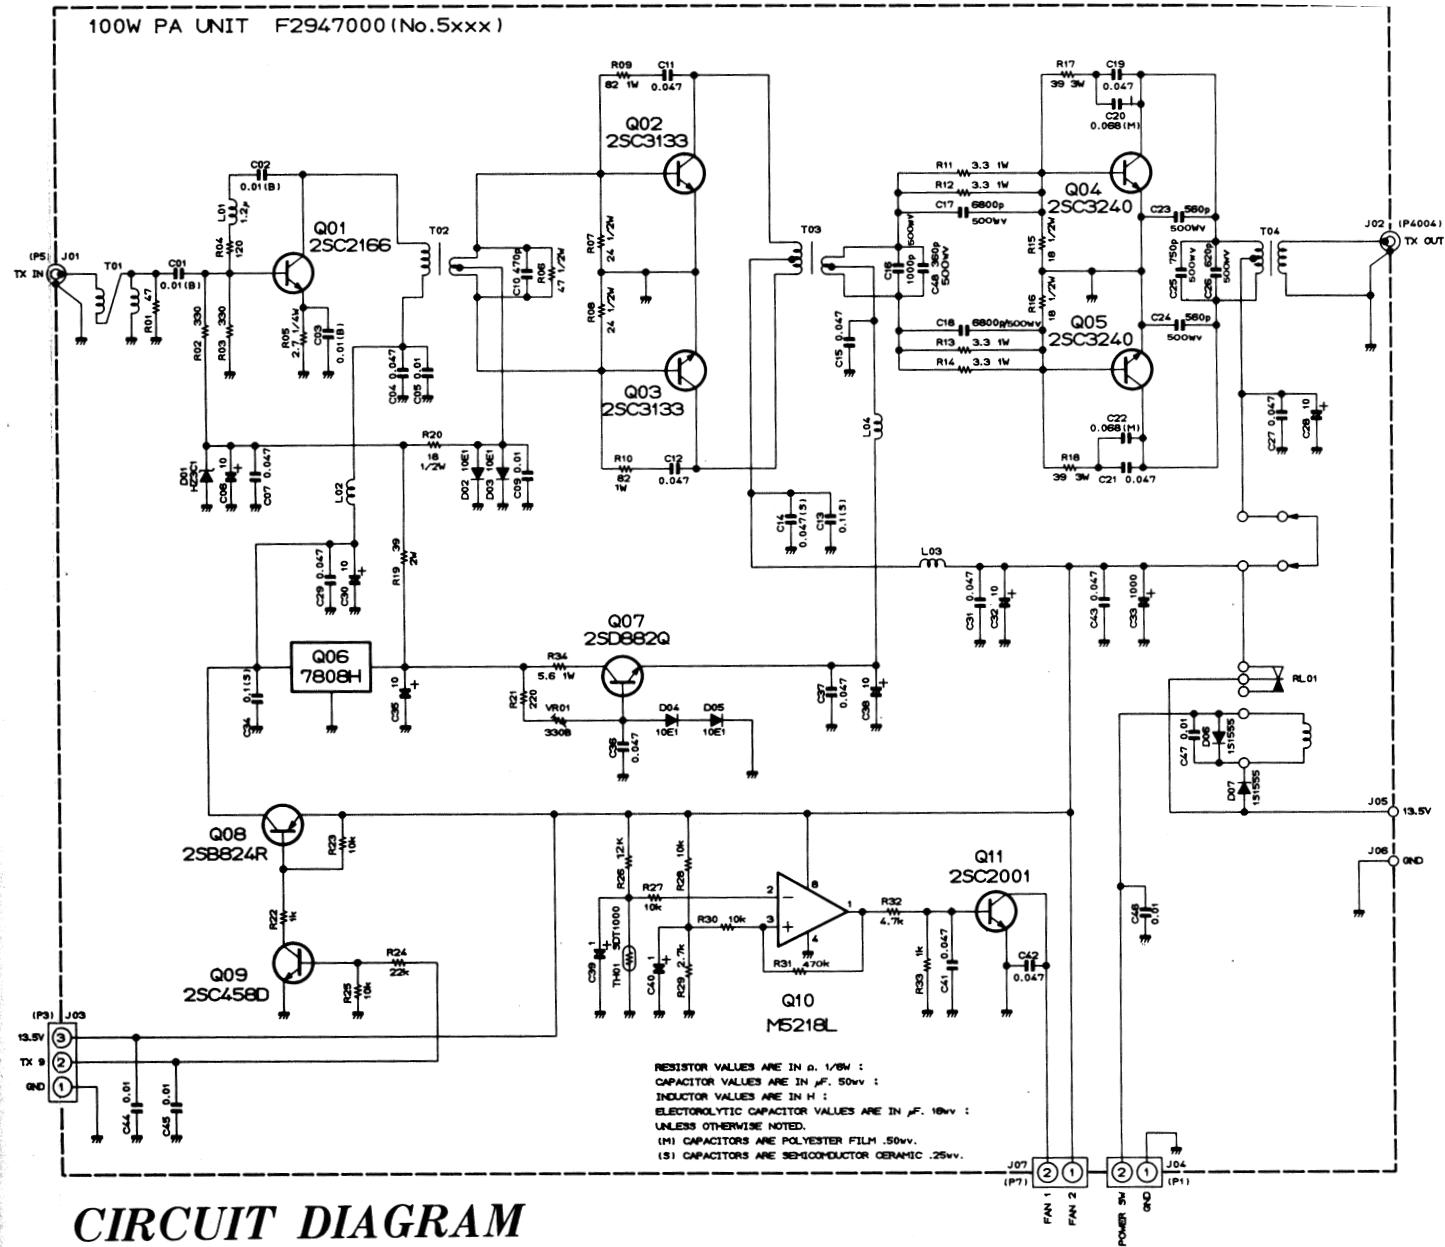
100W PA UNIT F2947000(No.5xxx)

R09 82 1W
C11 0.047
Q02 2SC3133
R17 39 3W
C19 0.047
C20 0.068(M)
C02 0.01(B)
L01 1.2μ
R04 120
Q01 2SC2166
T02
R11 3.3 1W
R12 3.3 1W
C17 6800p 500WV
Q04 2SC3240
C23 560p 500WV
J02 (P4004) TX OUT
(P5) J01 TX IN
T01
C01 0.01(B)
R01 47
R02 330
R03 330
R05 2.7 1/4W
C03 0.01(B)
C10 470p
R06 47 1/2W
R07 24 1/2W
R08 24 1/2W
T03
C16 1000p 500WV
C48 360p 500WV
R15 18 1/2W
R16 18 1/2W
C25 750p 500WV
C26 620p 500WV
T04
C15 0.047
C18 6800p 500WV
Q05 2SC3240
C24 560p 500WV
R13 3.3 1W
R14 3.3 1W
C04 0.047
C05 0.01
Q03 2SC3133
R20 18 1/2W
C27 0.047
C28 10
C22 0.068(M)
L04
D01 HZ3C1
C06 10
C07 0.047
D02 10E1
D03 10E1
C09 0.01
R10 82 1W
C12 0.047
R18 39 3W
C21 0.047
L02
C14 0.047(S)
C13 0.1(S)
L03
C29 0.047
C30 10
R19 39 2W
C31 0.047
C32 10
C43 0.047
C33 1000
Q07 2SD882Q
Q06 7808H
R34 5.6 1W
C34 0.1(S)
C35 10
R21 220
VR01 330B
C36 0.047
D04 10E1
D05 10E1
C37 0.047
C38 10
RL01
C47 0.01
D06 1S1555
D07 1S1555
J05 13.5V
J06 GND
Q08 2SB824R
R23 10k
R26 12K
R28 10k
Q11 2SC2001
R27 10k
R22 1k
R30 10k
R32 4.7k
C46 0.01
C39 1
TH01 SDT1000
C40 1
R29 2.7k
R31 470k
R33 1k
C41 0.047
C42 0.047
Q09 2SC458D
R24 22k
R25 10k
Q10 M5218L
(P3) J03
13.5V 3
TX 9 2
GND 1
C44 0.01
C45 0.01

RESISTOR VALUES ARE IN Ω. 1/6W :
CAPACITOR VALUES ARE IN μF. 50wv :
INDUCTOR VALUES ARE IN H :
ELECTOROLYTIC CAPACITOR VALUES ARE IN μF. 16wv :
UNLESS OTHERWISE NOTED.
(M) CAPACITORS ARE POLYESTER FILM .50wv.
(S) CAPACITORS ARE SEMICONDUCTOR CERAMIC .25wv.

J07 (P7) 2 1 FAN 1 FAN 2
J04 (P1) 2 1 POWER SW GND

CIRCUIT DIAGRAM